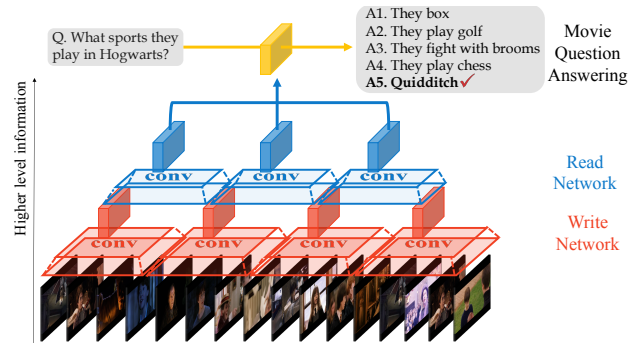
Q. What sports they play in Hogwarts?

A1. They box
A2. They play golf
A3. They fight with brooms
A4. They play chess
A5. Quidditch ✓

Movie Question Answering

Higher level information

conv
conv
conv

Read Network

conv
conv
conv
conv

Write Network